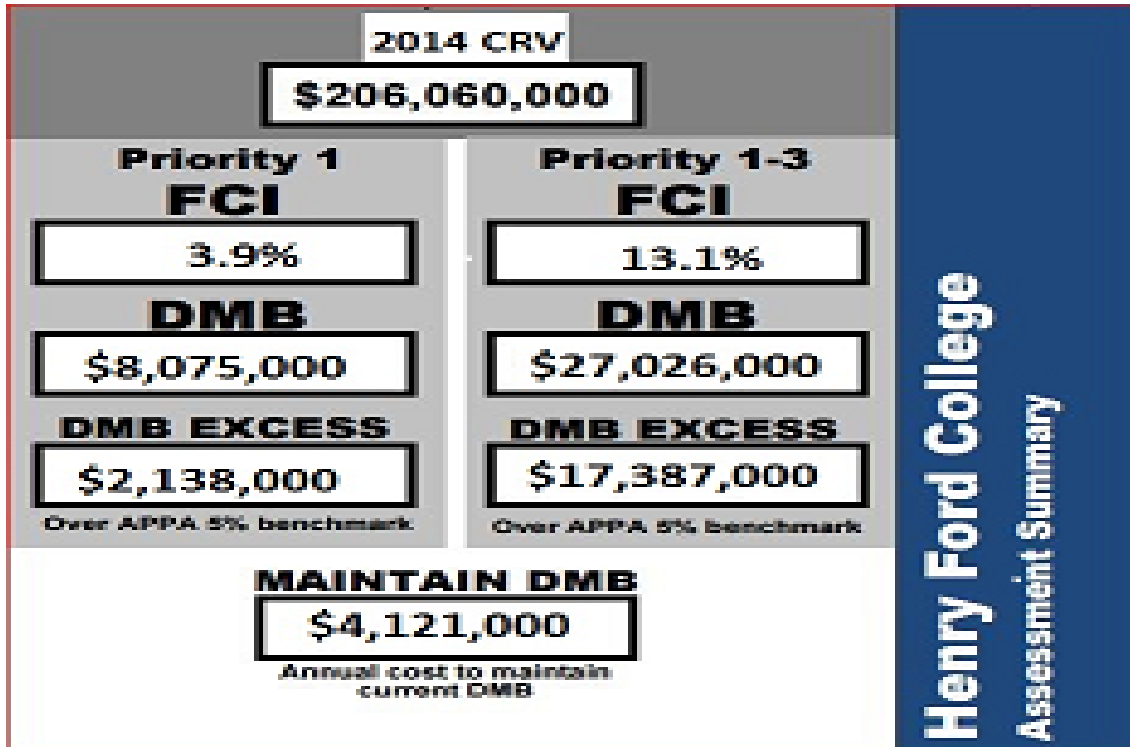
2014 CRV

$206,060,000

Priority 1

FCI

3.9%

DMB

$8,075,000

DMB EXCESS

$2,138,000

Over APPA 5% benchmark

Priority 1-3

FCI

13.1%

DMB

$27,026,000

DMB EXCESS

$17,387,000

Over APPA 5% benchmark

MAINTAIN DMB

$4,121,000

Annual cost to maintain current DMB

Henry Ford College

Assessment Summary